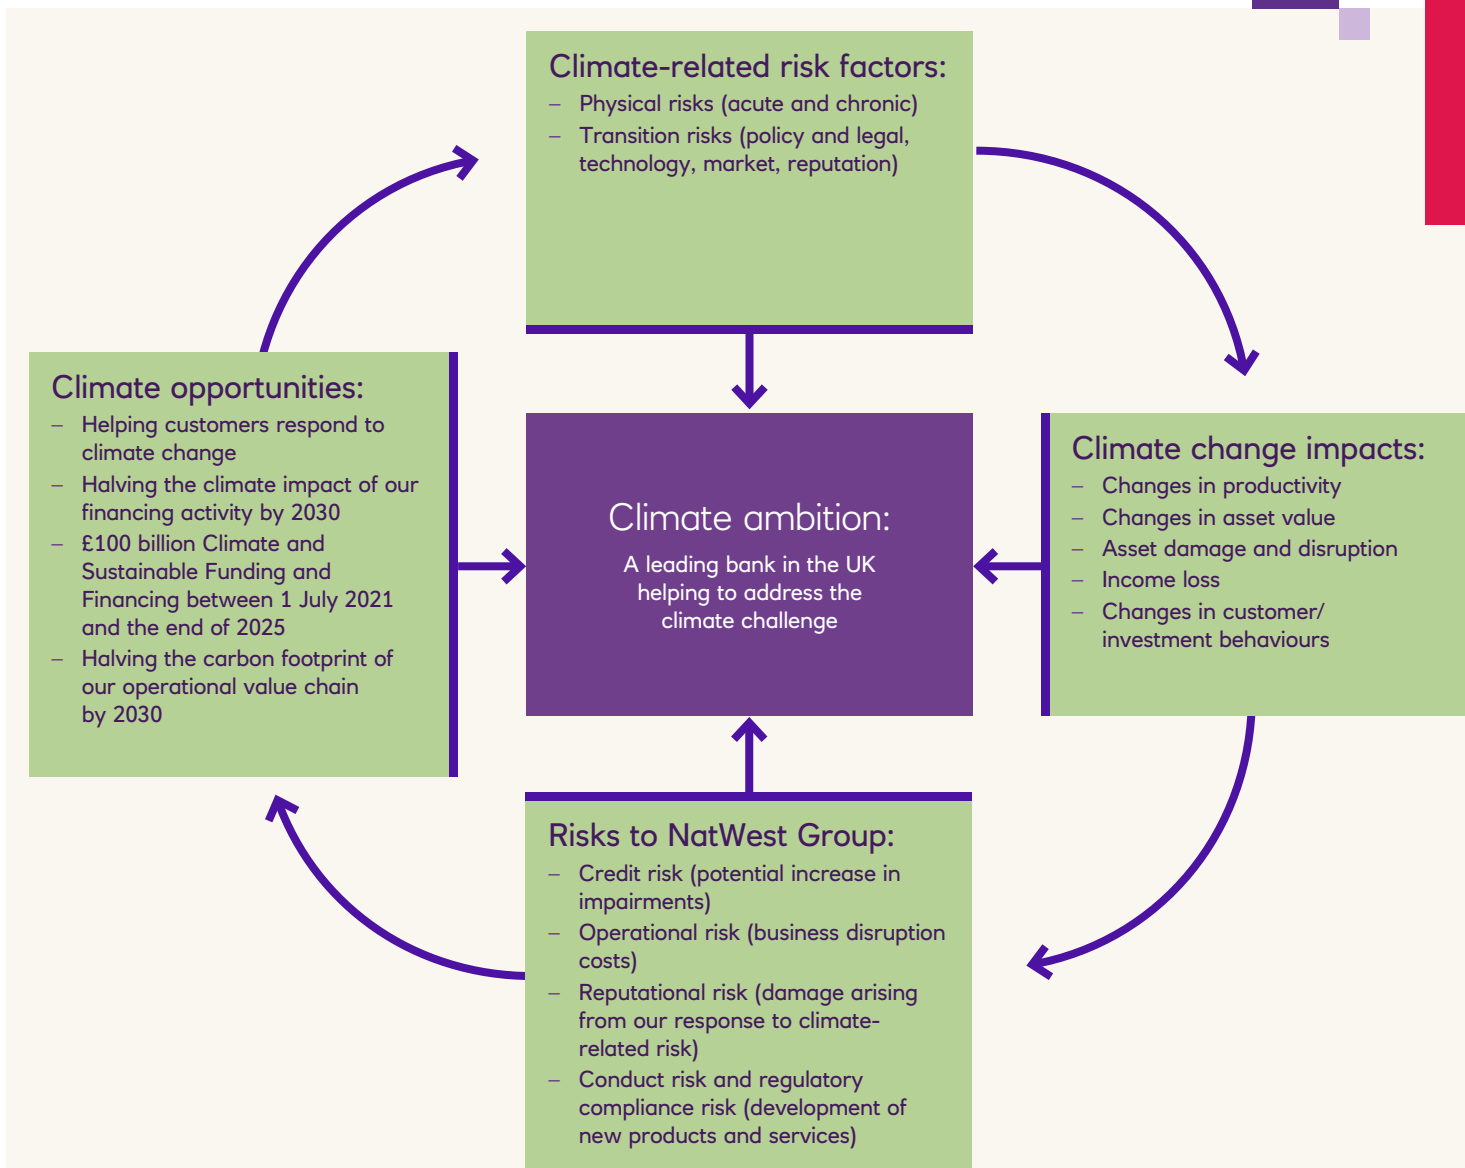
Climate-related risk factors:
– Physical risks (acute and chronic)
– Transition risks (policy and legal, technology, market, reputation)

Climate opportunities:
– Helping customers respond to climate change
– Halving the climate impact of our financing activity by 2030
– £100 billion Climate and Sustainable Funding and Financing between 1 July 2021 and the end of 2025
– Halving the carbon footprint of our operational value chain by 2030

Climate ambition:
A leading bank in the UK helping to address the climate challenge

Climate change impacts:
– Changes in productivity
– Changes in asset value
– Asset damage and disruption
– Income loss
– Changes in customer/ investment behaviours

Risks to NatWest Group:
– Credit risk (potential increase in impairments)
– Operational risk (business disruption costs)
– Reputational risk (damage arising from our response to climate-related risk)
– Conduct risk and regulatory compliance risk (development of new products and services)